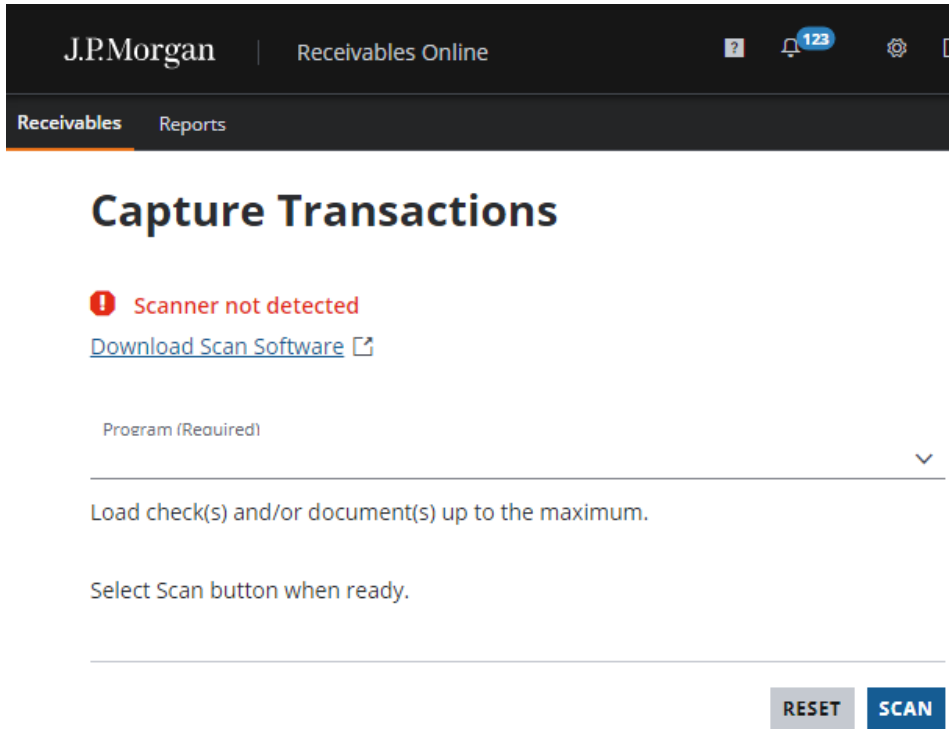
J.P.Morgan | Receivables Online

?

123

Receivables Reports

Capture Transactions

Scanner not detected

Download Scan Software

Program (Required)

Load check(s) and/or document(s) up to the maximum.

Select Scan button when ready.

RESET SCAN